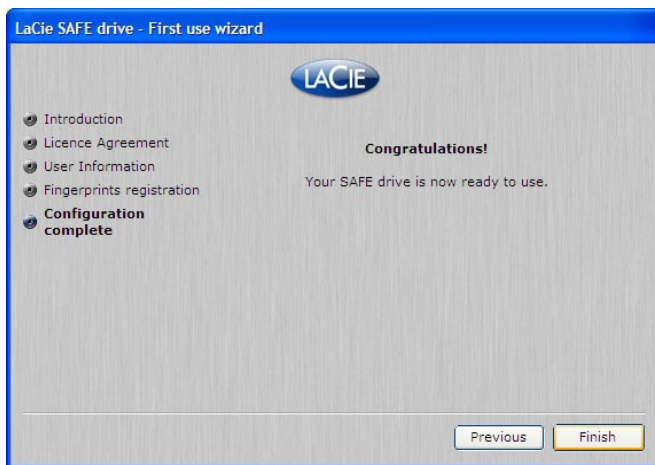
LaCie SAFE drive - First use wizard

LACIE

Introduction
Licence Agreement
User Information
Fingerprints registration
Configuration complete

Congratulations!

Your SAFE drive is now ready to use.

Previous
Finish